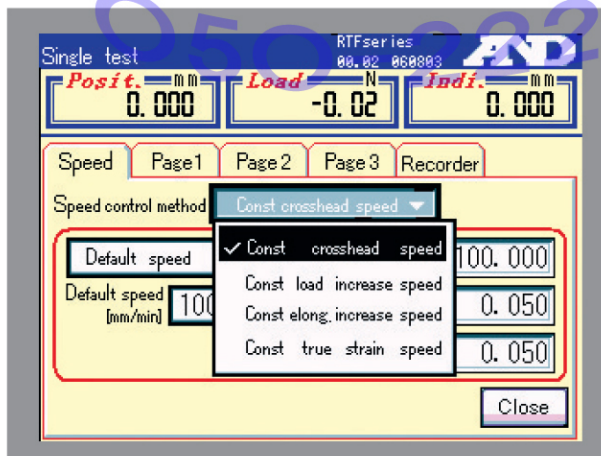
Single test
RTFseries
00.02 060803
A&D

Posit. mm
0.000
Load N
-0.02
Indi. mm
0.000

Speed
Page1
Page2
Page3
Recorder

Speed control method
Const crosshead speed

Default speed
Default speed [mm/min]
10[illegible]

✓ Const crosshead speed
Const load increase speed
Const elong. increase speed
Const true strain speed

100.000
0.050
0.050

Close